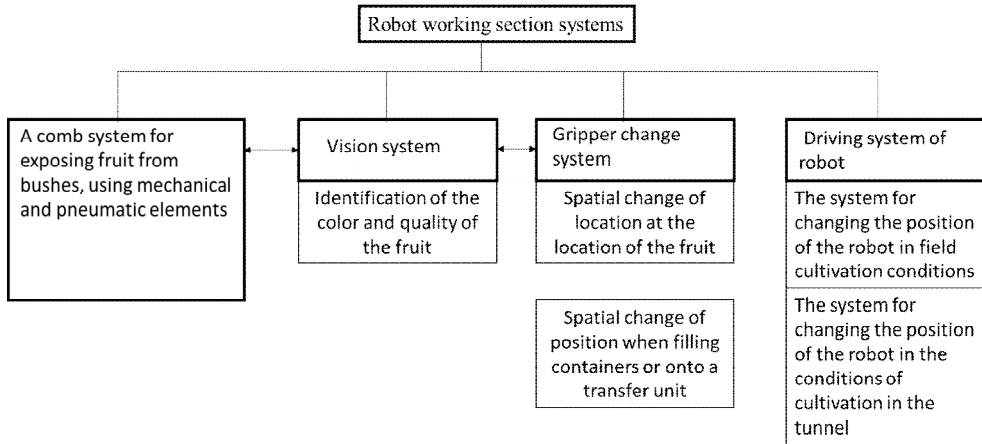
Robot working section systems

A comb system for exposing fruit from bushes, using mechanical and pneumatic elements

Vision system

Identification of the color and quality of the fruit

Gripper change system

Spatial change of location at the location of the fruit

Spatial change of position when filling containers or onto a transfer unit

Driving system of robot

The system for changing the position of the robot in field cultivation conditions

The system for changing the position of the robot in the conditions of cultivation in the tunnel